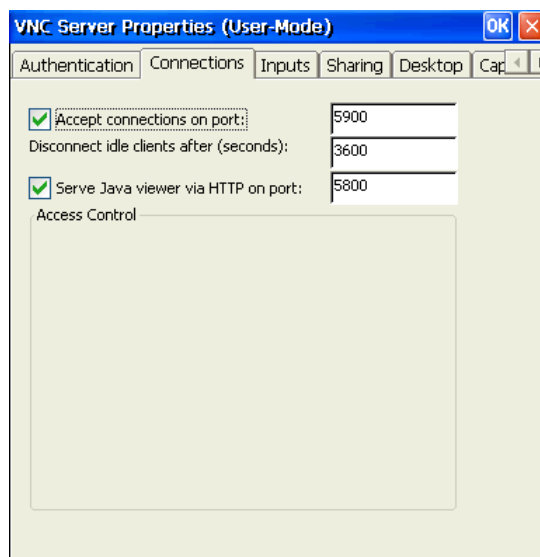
VNC Server Properties (User-Mode)
OK
Authentication
Connections
Inputs
Sharing
Desktop
Cap

Accept connections on port:
5900
Disconnect idle clients after (seconds):
3600
Serve Java viewer via HTTP on port:
5800
Access Control